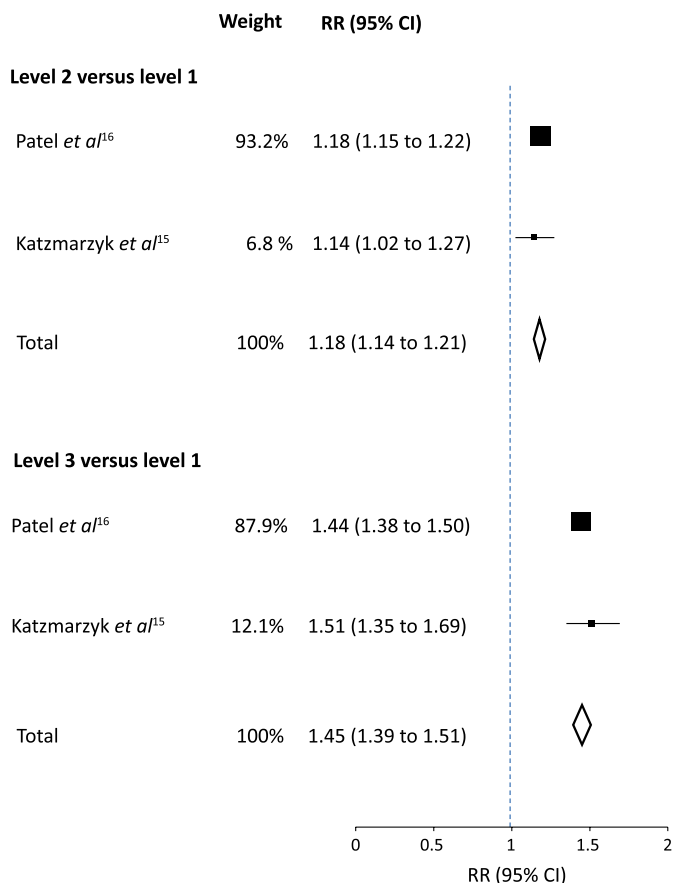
Weight RR (95% CI)

**Level 2 versus level 1**

Patel *et al*$^{16}$ 93.2% 1.18 (1.15 to 1.22)

Katzmarzyk *et al*$^{15}$ 6.8 % 1.14 (1.02 to 1.27)

Total 100% 1.18 (1.14 to 1.21)

**Level 3 versus level 1**

Patel *et al*$^{16}$ 87.9% 1.44 (1.38 to 1.50)

Katzmarzyk *et al*$^{15}$ 12.1% 1.51 (1.35 to 1.69)

Total 100% 1.45 (1.39 to 1.51)

0 0.5 1 1.5 2

RR (95% CI)